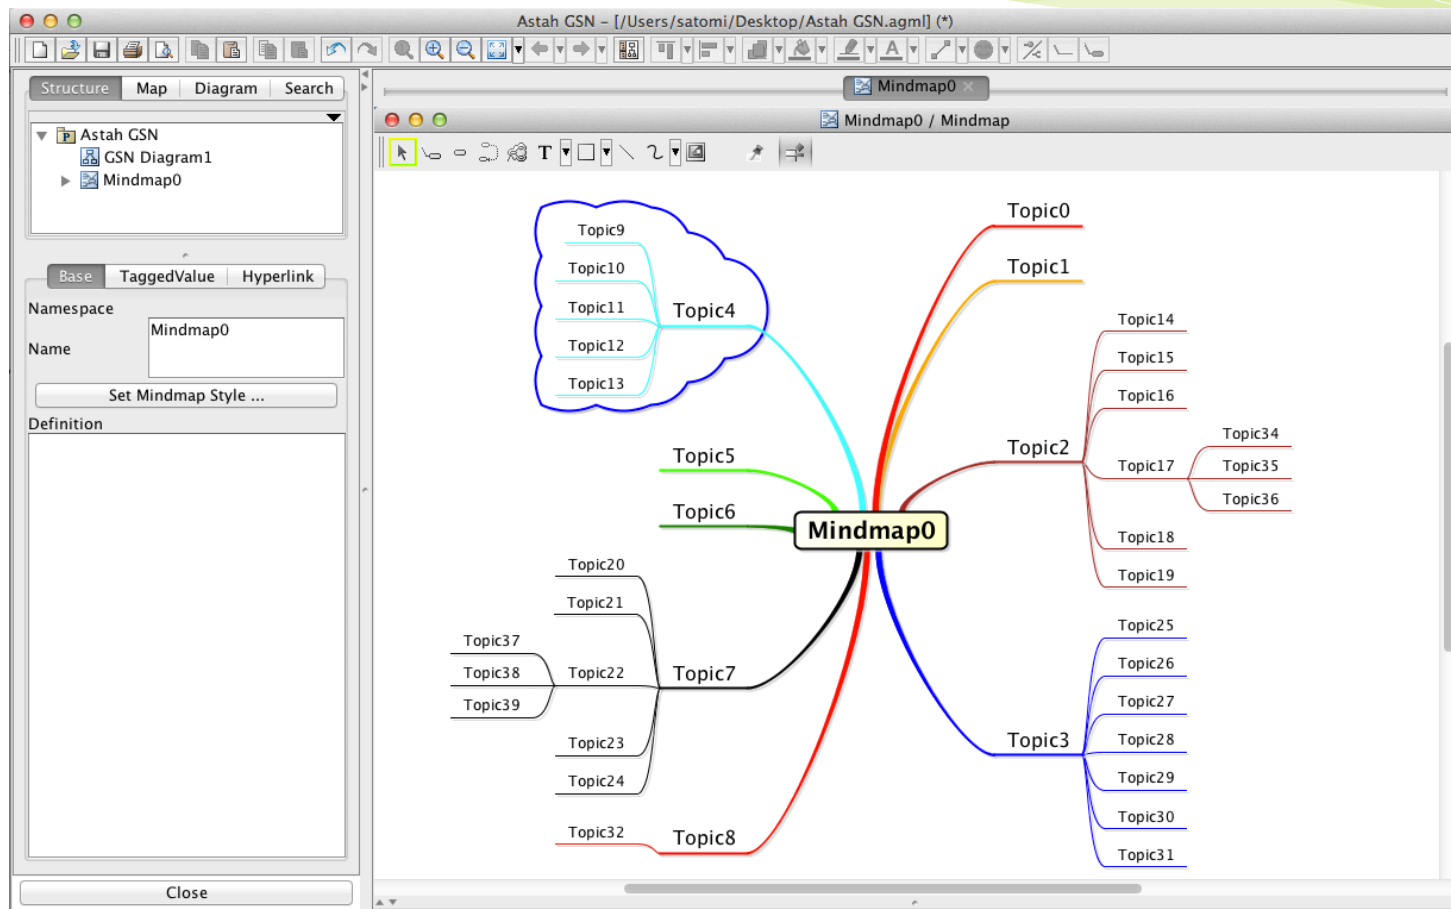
Astah GSN – [/Users/satomi/Desktop/Astah GSN.agml] (*)

Structure | Map | Diagram | Search

Astah GSN
GSN Diagram1
Mindmap0

Base | TaggedValue | Hyperlink

Namespace
Name
Mindmap0

Set Mindmap Style ...

Definition

Close

Mindmap0

Mindmap0 / Mindmap

T

Topic9
Topic10
Topic11
Topic12
Topic13
Topic4
Topic5
Topic6
Topic20
Topic21
Topic37
Topic38
Topic39
Topic22
Topic23
Topic24
Topic7
Topic32
Topic8
Mindmap0
Topic0
Topic1
Topic14
Topic15
Topic16
Topic2
Topic17
Topic34
Topic35
Topic36
Topic18
Topic19
Topic25
Topic26
Topic27
Topic28
Topic3
Topic29
Topic30
Topic31